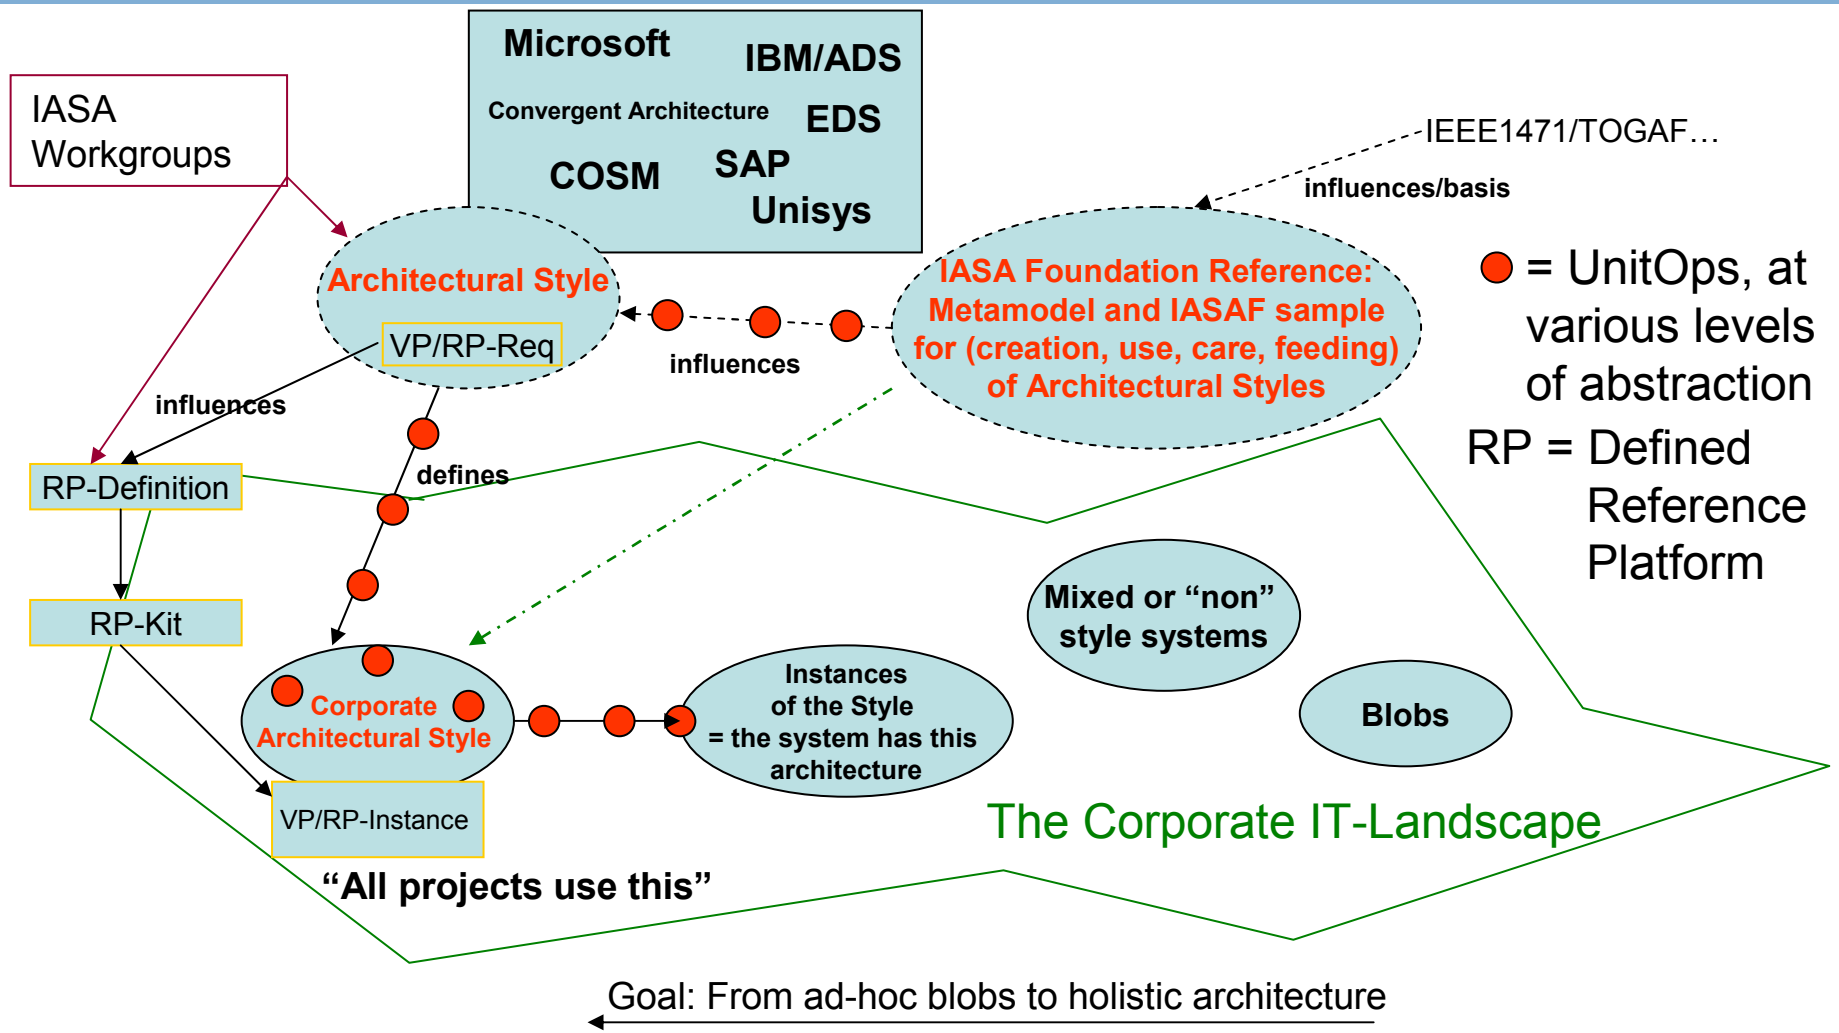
Microsoft IBM/ADS

Convergent Architecture EDS

COSM SAP

Unisys

IASA Workgroups

IEEE1471/TOGAF…

influences/basis

Architectural Style

VP/RP-Req

IASA Foundation Reference: Metamodel and IASAF sample for (creation, use, care, feeding) of Architectural Styles

= UnitOps, at various levels of abstraction

RP = Defined Reference Platform

influences

influences

RP-Definition

defines

RP-Kit

Mixed or “non” style systems

Blobs

Corporate Architectural Style

Instances of the Style = the system has this architecture

VP/RP-Instance

The Corporate IT-Landscape

“All projects use this”

Goal: From ad-hoc blobs to holistic architecture